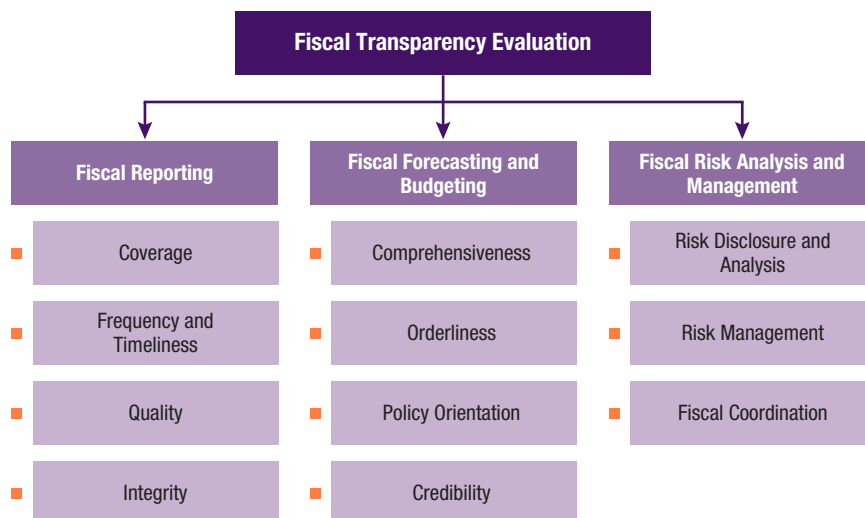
Fiscal Transparency Evaluation

Fiscal Reporting

Coverage

Frequency and Timeliness

Quality

Integrity

Fiscal Forecasting and Budgeting

Comprehensiveness

Orderliness

Policy Orientation

Credibility

Fiscal Risk Analysis and Management

Risk Disclosure and Analysis

Risk Management

Fiscal Coordination